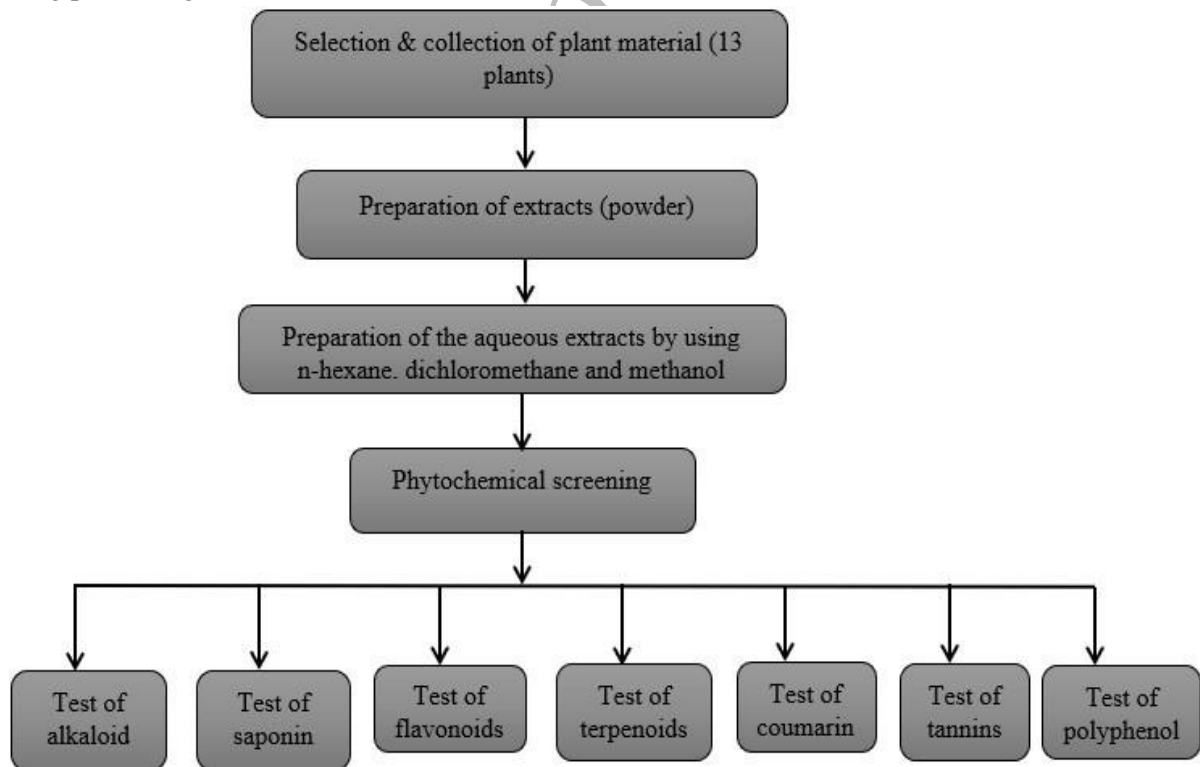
Selection & collection of plant material (13 plants)

Preparation of extracts (powder)

Preparation of the aqueous extracts by using n-hexane. dichloromethane and methanol

Phytochemical screening

Test of alkaloid

Test of saponin

Test of flavonoids

Test of terpenoids

Test of coumarin

Test of tannins

Test of polyphenol